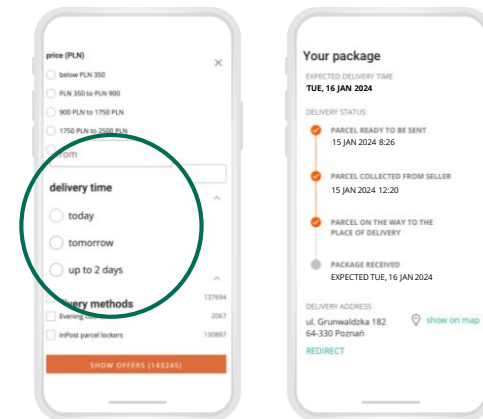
price (PLN)

below PLN 350

PLN 350 to PLN 900

900 PLN to 1750 PLN

1750 PLN to 2500 PLN

from

delivery time

today

tomorrow

up to 2 days

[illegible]very methods 137694

Evening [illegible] 2067

InPost parcel lockers 130887

SHOW OFFERS (143245)

Your package

EXPECTED DELIVERY TIME
TUE, 16 JAN 2024

DELIVERY STATUS

PARCEL READY TO BE SENT
15 JAN 2024 8:26

PARCEL COLLECTED FROM SELLER
15 JAN 2024 12:20

PARCEL ON THE WAY TO THE PLACE OF DELIVERY

PACKAGE RECEIVED
EXPECTED TUE, 16 JAN 2024

DELIVERY ADDRESS
ul. Grunwaldzka 182
64-330 Poznań

show on map

REDIRECT